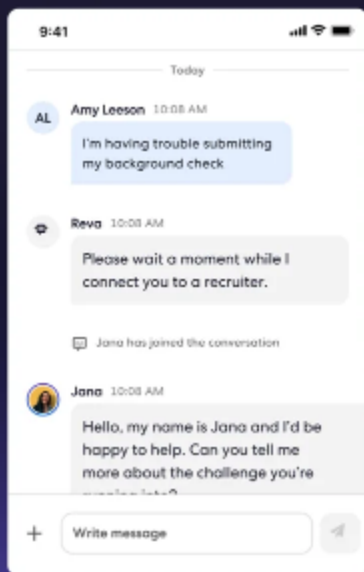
9:41

Today

AL

Amy Leeson 10:08 AM

I'm having trouble submitting my background check

Reva 10:08 AM

Please wait a moment while I connect you to a recruiter.

Jana has joined the conversation

Jana 10:08 AM

Hello, my name is Jana and I'd be happy to help. Can you tell me more about the challenge you're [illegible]

+

Write message